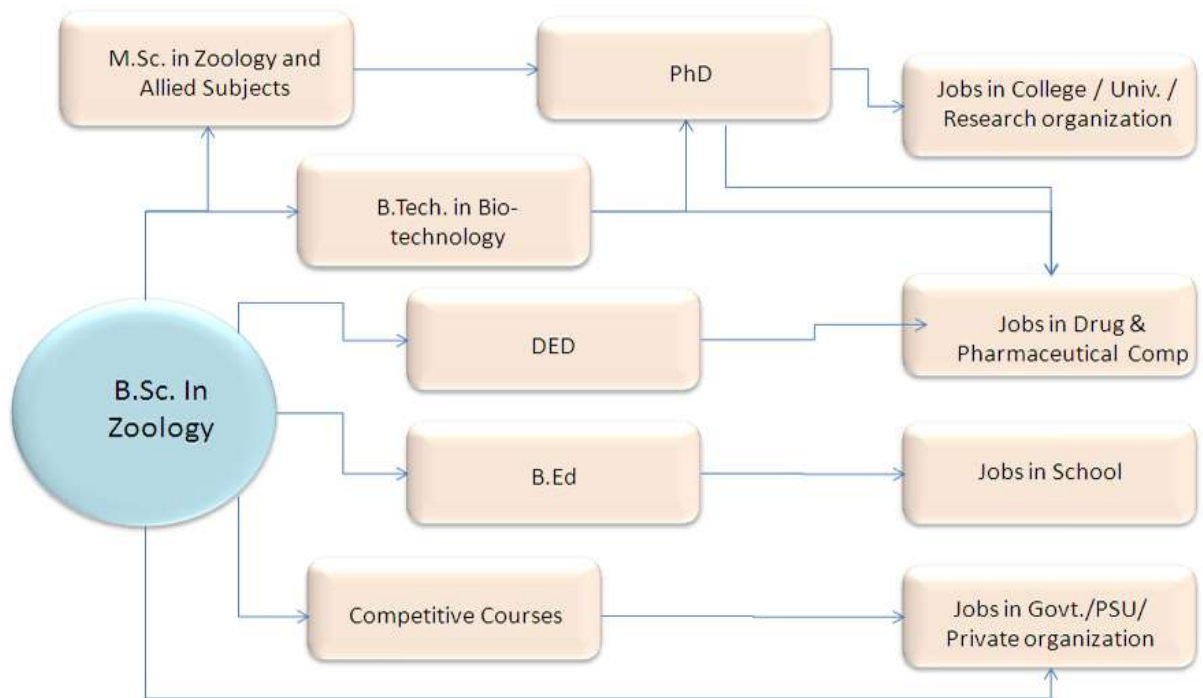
M.Sc. in Zoology and Allied Subjects

PhD

Jobs in College / Univ. / Research organization

B.Tech. in Biotechnology

B.Sc. In Zoology

DED

Jobs in Drug & Pharmaceutical Comp

B.Ed

Jobs in School

Competitive Courses

Jobs in Govt./PSU/ Private organization